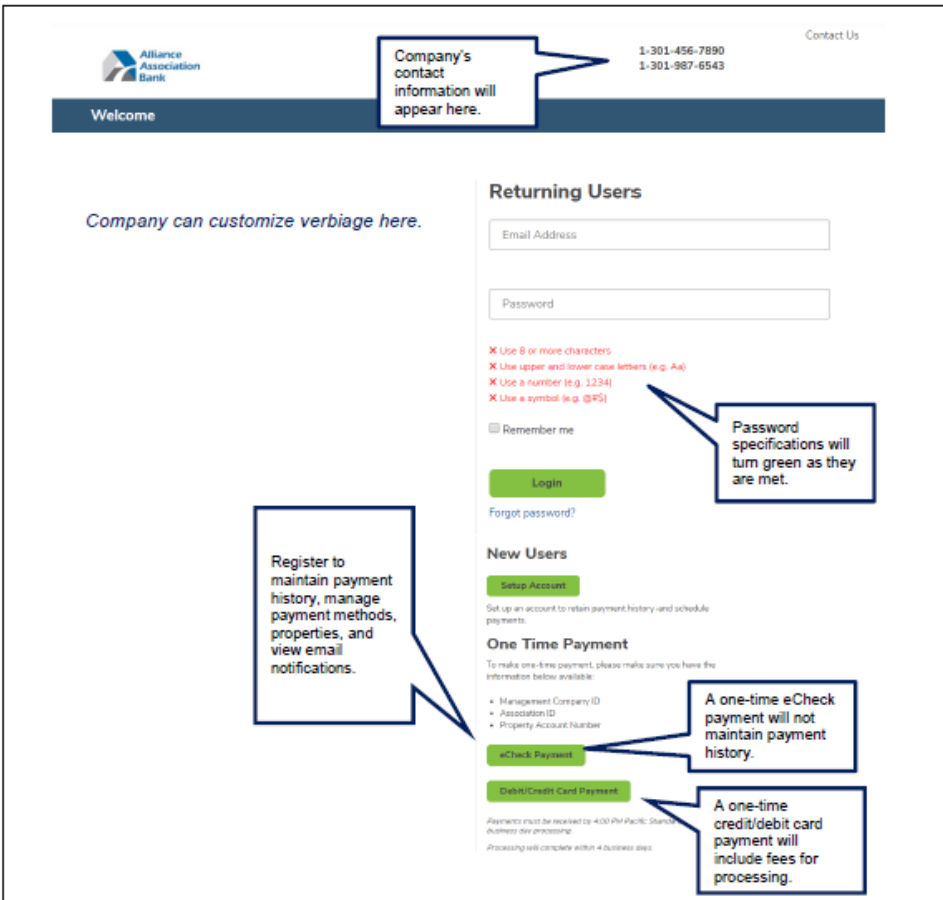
Alliance Association Bank

Company's contact information will appear here.

1-301-456-7890
1-301-987-6543

Contact Us

Welcome

Company can customize verbiage here.

Returning Users

Email Address

Password

✕ Use 8 or more characters
✕ Use upper and lower case letters (e.g. Aa)
✕ Use a number (e.g. 1234)
✕ Use a symbol (e.g. @#$)

Password specifications will turn green as they are met.

Remember me

Login

Forgot password?

New Users

Setup Account

Set up an account to retain payment history and schedule payments.

Register to maintain payment history, manage payment methods, properties, and view email notifications.

One Time Payment

To make one-time payment, please make sure you have the information below available:

• Management Company ID
• Association ID
• Property Account Number

A one-time eCheck payment will not maintain payment history.

eCheck Payment

Debit/Credit Card Payment

A one-time credit/debit card payment will include fees for processing.

Payments must be received by 4:00 PM Pacific Standa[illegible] business day processing.

Processing will complete within 4 business days.